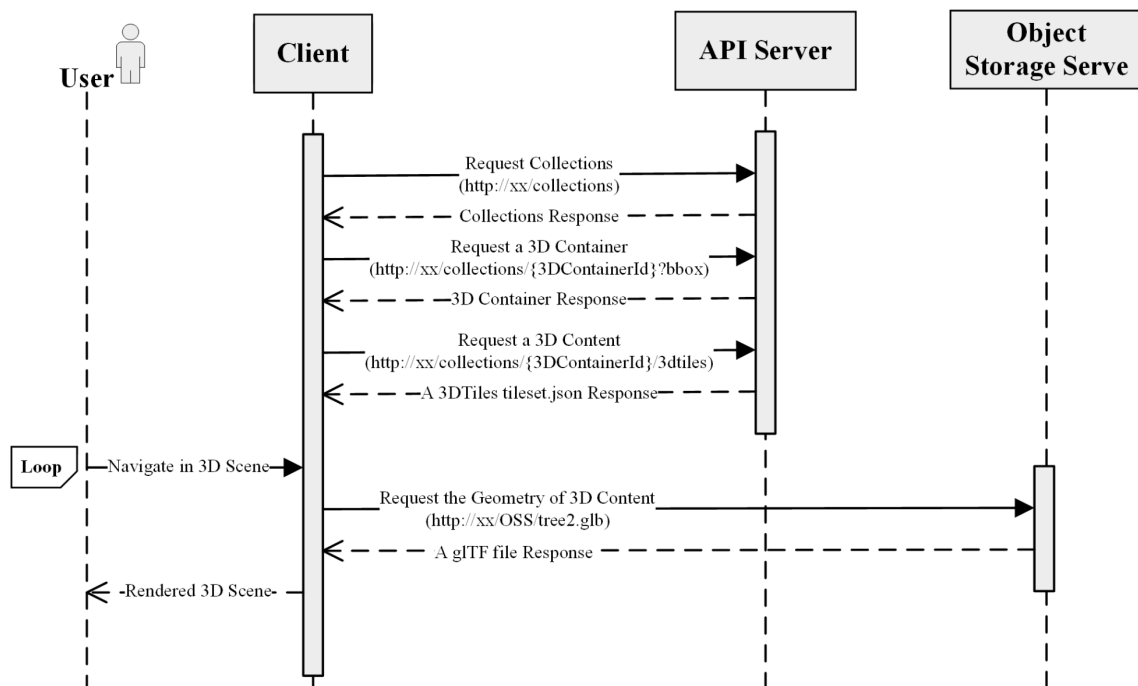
User

Client

API Server

Object Storage Serve

Request Collections (http://xx/collections)

Collections Response

Request a 3D Container (http://xx/collections/{3DContainerId}?bbox)

3D Container Response

Request a 3D Content (http://xx/collections/{3DContainerId}/3dtiles)

A 3DTiles tileset.json Response

Loop

Navigate in 3D Scene

Request the Geometry of 3D Content (http://xx/OSS/tree2.glb)

A glTF file Response

Rendered 3D Scene